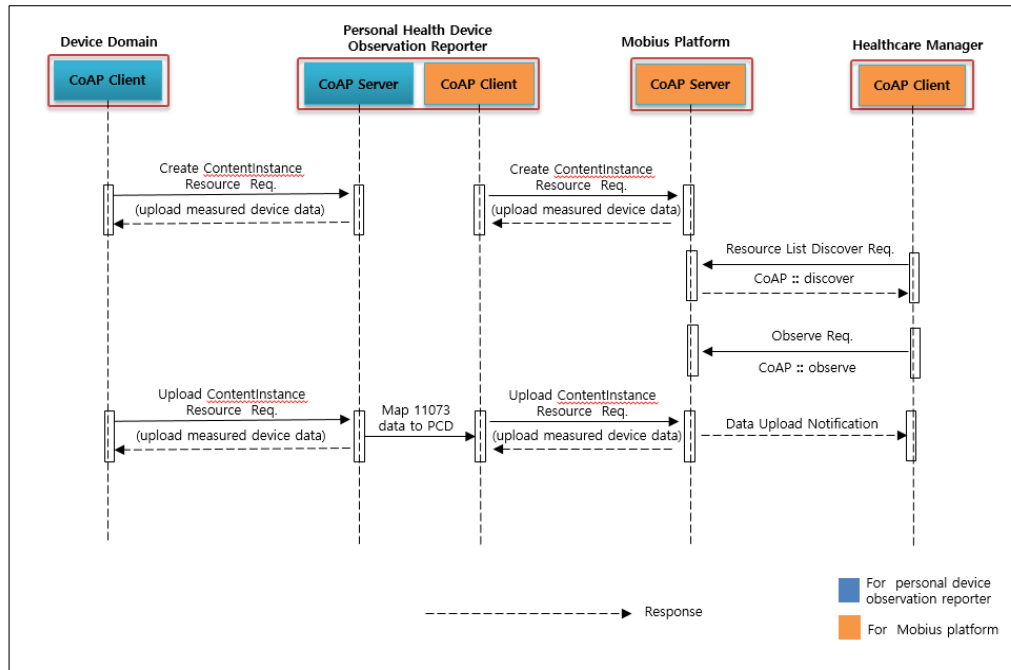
Device Domain

CoAP Client

Personal Health Device Observation Reporter

CoAP Server

CoAP Client

Mobius Platform

CoAP Server

Healthcare Manager

CoAP Client

Create ContentInstance Resource Req.

(upload measured device data)

Create ContentInstance Resource Req.

(upload measured device data)

Resource List Discover Req.

CoAP :: discover

Observe Req.

CoAP :: observe

Upload ContentInstance Resource Req.

(upload measured device data)

Map 11073 data to PCD

Upload ContentInstance Resource Req.

(upload measured device data)

Data Upload Notification

Response

For personal device observation reporter

For Mobius platform